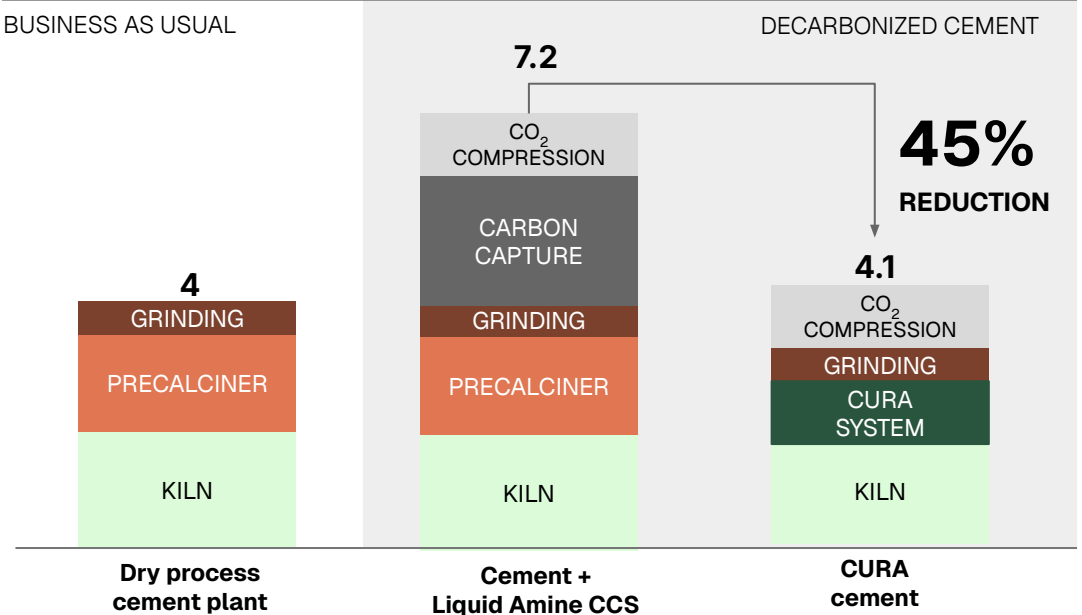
BUSINESS AS USUAL

DECARBONIZED CEMENT

7.2

$CO_2$ COMPRESSION

CARBON CAPTURE

GRINDING

PRECALCINER

KILN

45%

REDUCTION

4

GRINDING

PRECALCINER

KILN

4.1

$CO_2$ COMPRESSION

GRINDING

CURA SYSTEM

KILN

Dry process cement plant

Cement + Liquid Amine CCS

CURA cement